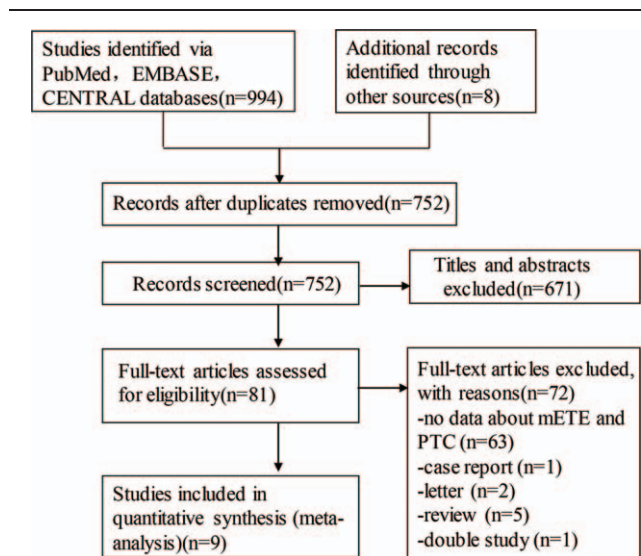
Studies identified via PubMed，EMBASE，CENTRAL databases(n=994)

Additional records identified through other sources(n=8)

Records after duplicates removed(n=752)

Records screened(n=752)

Titles and abstracts excluded(n=671)

Full-text articles assessed for eligibility(n=81)

Full-text articles excluded, with reasons(n=72)
-no data about mETE and PTC (n=63)
-case report (n=1)
-letter (n=2)
-review (n=5)
-double study (n=1)

Studies included in quantitative synthesis (meta-analysis)(n=9)